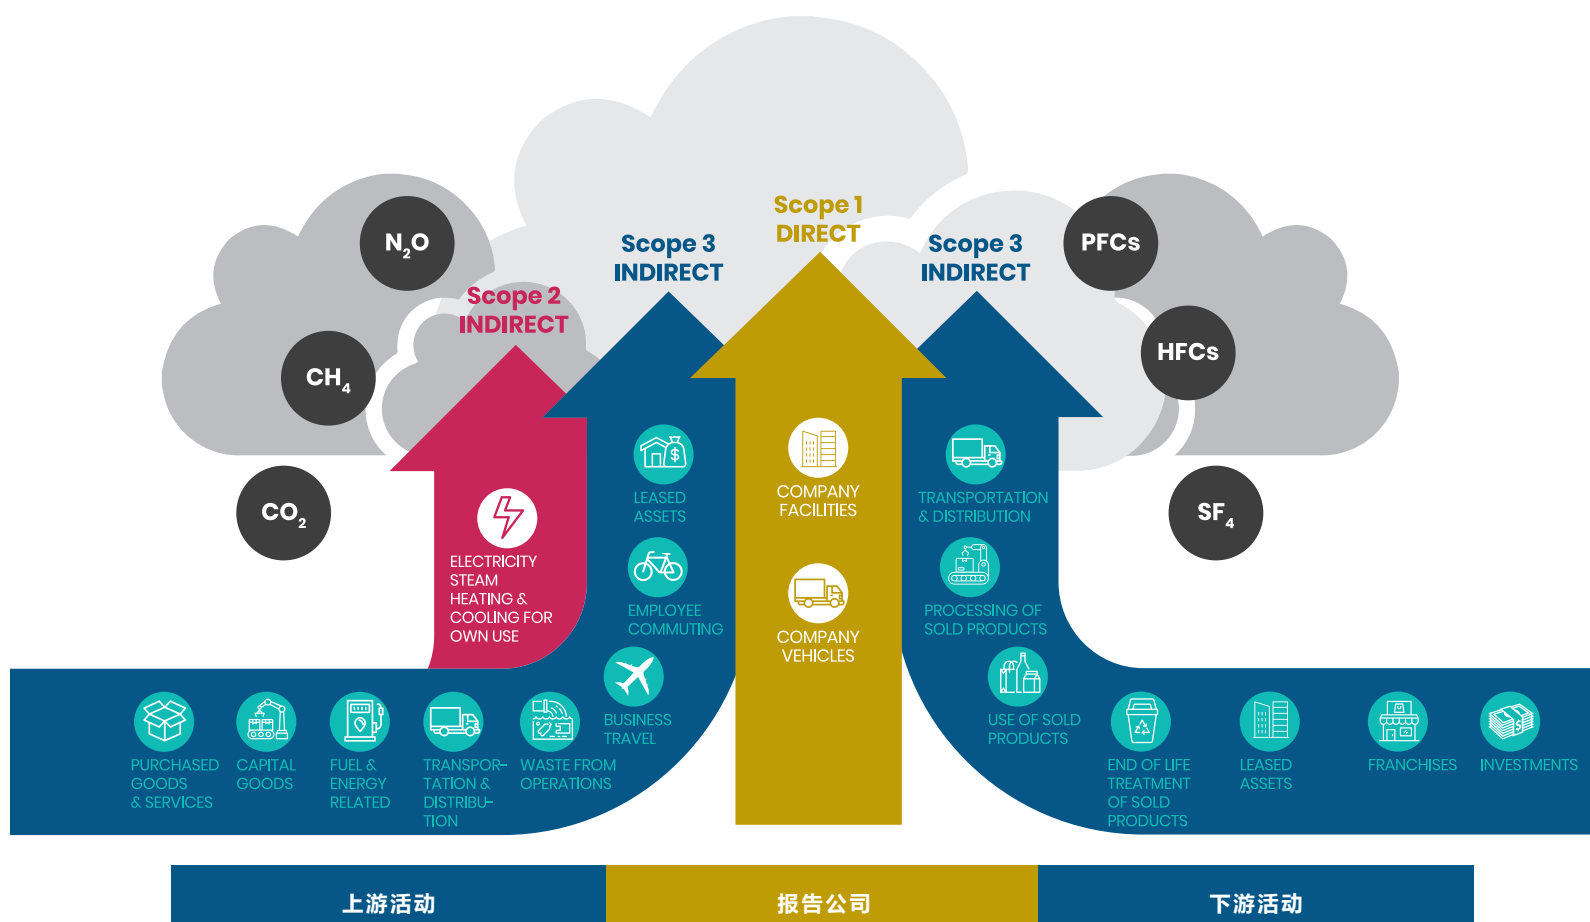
$N_2O$

$CH_4$

$CO_2$

PFCs

HFCs

$SF_4$

Scope 2
INDIRECT

Scope 3
INDIRECT

Scope 1
DIRECT

Scope 3
INDIRECT

ELECTRICITY
STEAM
HEATING & COOLING FOR OWN USE

LEASED ASSETS

EMPLOYEE COMMUTING

BUSINESS TRAVEL

COMPANY FACILITIES

COMPANY VEHICLES

TRANSPORTATION & DISTRIBUTION

PROCESSING OF SOLD PRODUCTS

USE OF SOLD PRODUCTS

PURCHASED GOODS & SERVICES

CAPITAL GOODS

FUEL & ENERGY RELATED

TRANSPORTATION & DISTRIBUTION

WASTE FROM OPERATIONS

END OF LIFE TREATMENT OF SOLD PRODUCTS

LEASED ASSETS

FRANCHISES

INVESTMENTS

上游活动

报告公司

下游活动